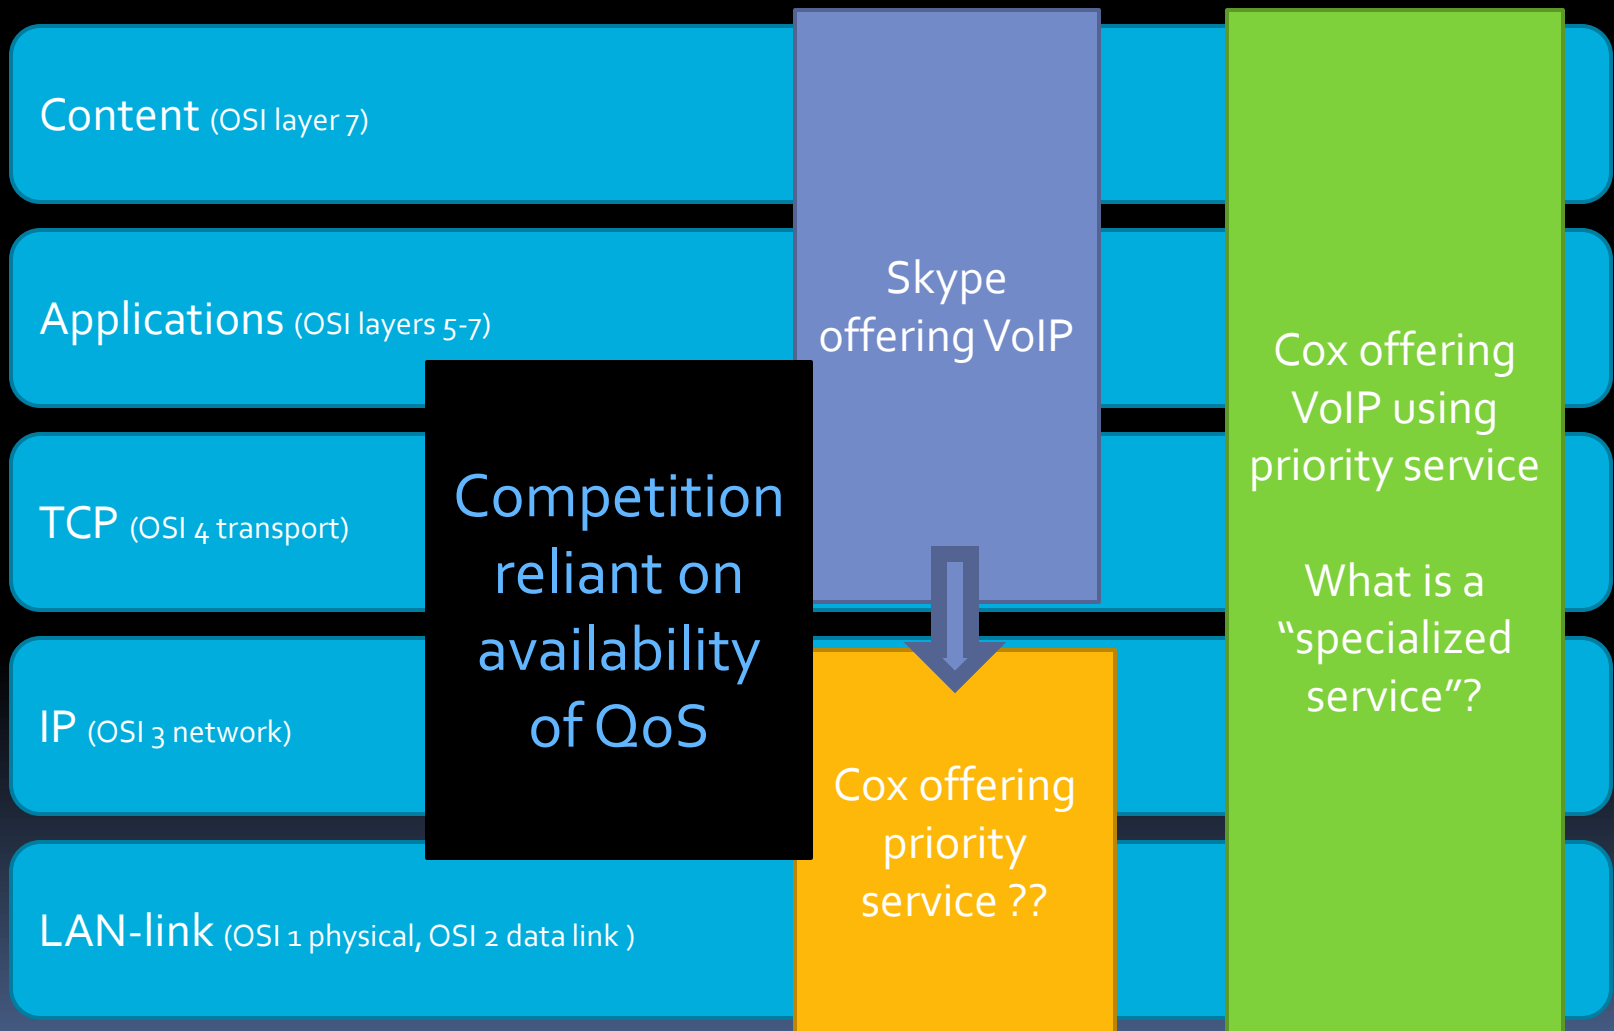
Content (OSI layer 7)

Applications (OSI layers 5-7)

TCP (OSI 4 transport)

IP (OSI 3 network)

LAN-link (OSI 1 physical, OSI 2 data link )

Competition reliant on availability of QoS

Skype offering VoIP

Cox offering priority service ??

Cox offering VoIP using priority service

What is a “specialized service”?